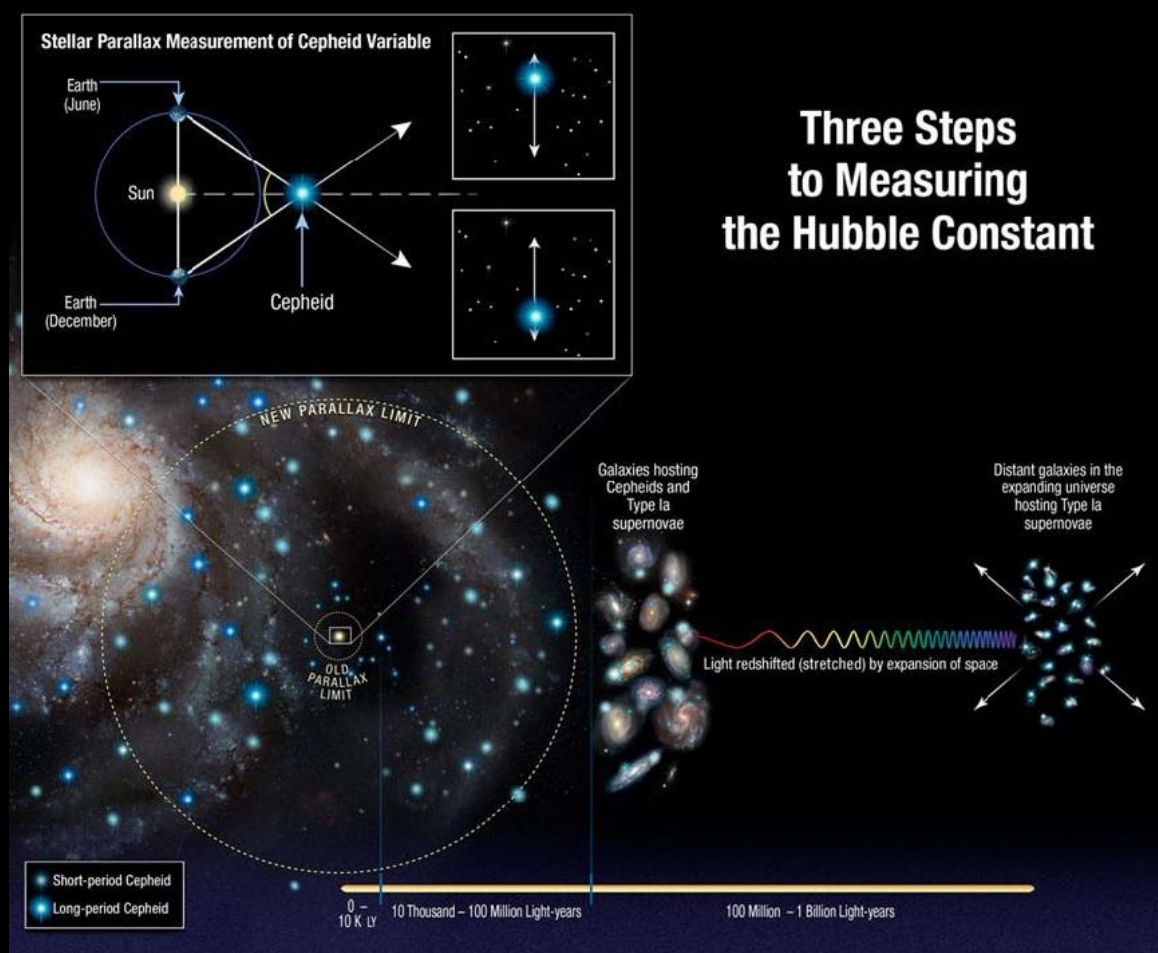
Stellar Parallax Measurement of Cepheid Variable

Earth (June)

Sun

Earth (December)

Cepheid

Three Steps to Measuring the Hubble Constant

NEW PARALLAX LIMIT

OLD PARALLAX LIMIT

Galaxies hosting Cepheids and Type Ia supernovae

Distant galaxies in the expanding universe hosting Type Ia supernovae

Light redshifted (stretched) by expansion of space

Short-period Cepheid

Long-period Cepheid

0 – 10 K LY

10 Thousand – 100 Million Light-years

100 Million – 1 Billion Light-years